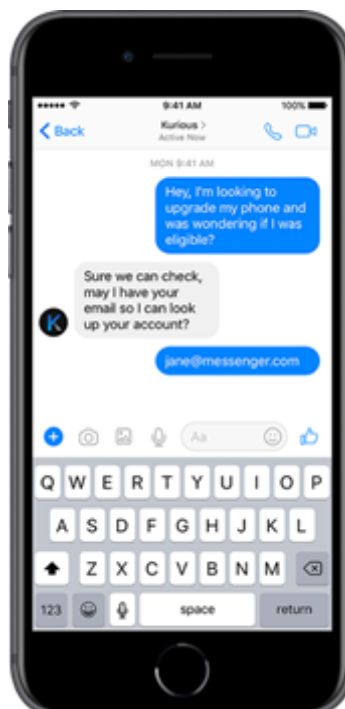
9:41 AM
100%
Back
Kurious >
Active Now
MON 9:41 AM
Hey, I'm looking to upgrade my phone and was wondering if I was eligible?
Sure we can check, may I have your email so I can look up your account?
K
jane@messenger.com
Aa
Q W E R T Y U I O P
A S D F G H J K L
Z X C V B N M
123
space
return